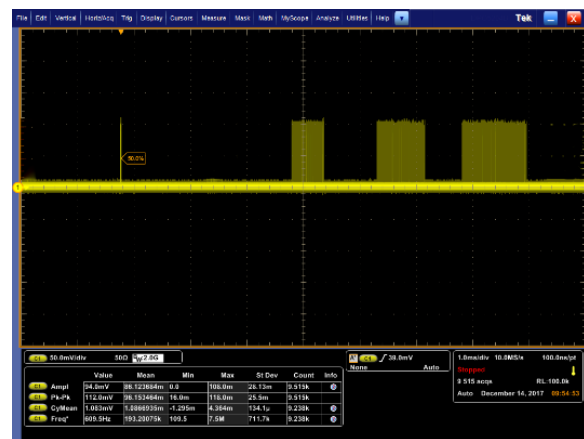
File | Edit | Vertical | Horiz/Acq | Trig | Display | Cursors | Measure | Mask | Math | MyScope | Analyze | Utilities | Help

Tek

1

50.0%

C1 50.0mV/div 50Ω 2.0G

| | Value | Mean | Min | Max | St Dev | Count | Info |
|---|---|---|---|---|---|---|---|
| C1 Ampl | 94.0mV | 86.123684m | 0.0 | 106.0m | 28.13m | 9.513k | |
| C1 Pk-Pk | 112.0mV | 96.153464m | 16.0m | 116.0m | 25.5m | 9.513k | |
| C1 CyMean | 1.083mV | 1.0866935m | -1.295m | 4.364m | 134.1µ | 9.238k | |
| C1 Freq* | 609.5Hz | 193.20075k | 109.5 | 7.5M | 711.7k | 9.238k | |

A C1 ∫ 38.0mV
None Auto

1.0ms/div 10.0MS/s 100.0ns/pt
Stopped
9 515 acqs RL:100.0k
Auto December 14, 2017 09:54:53